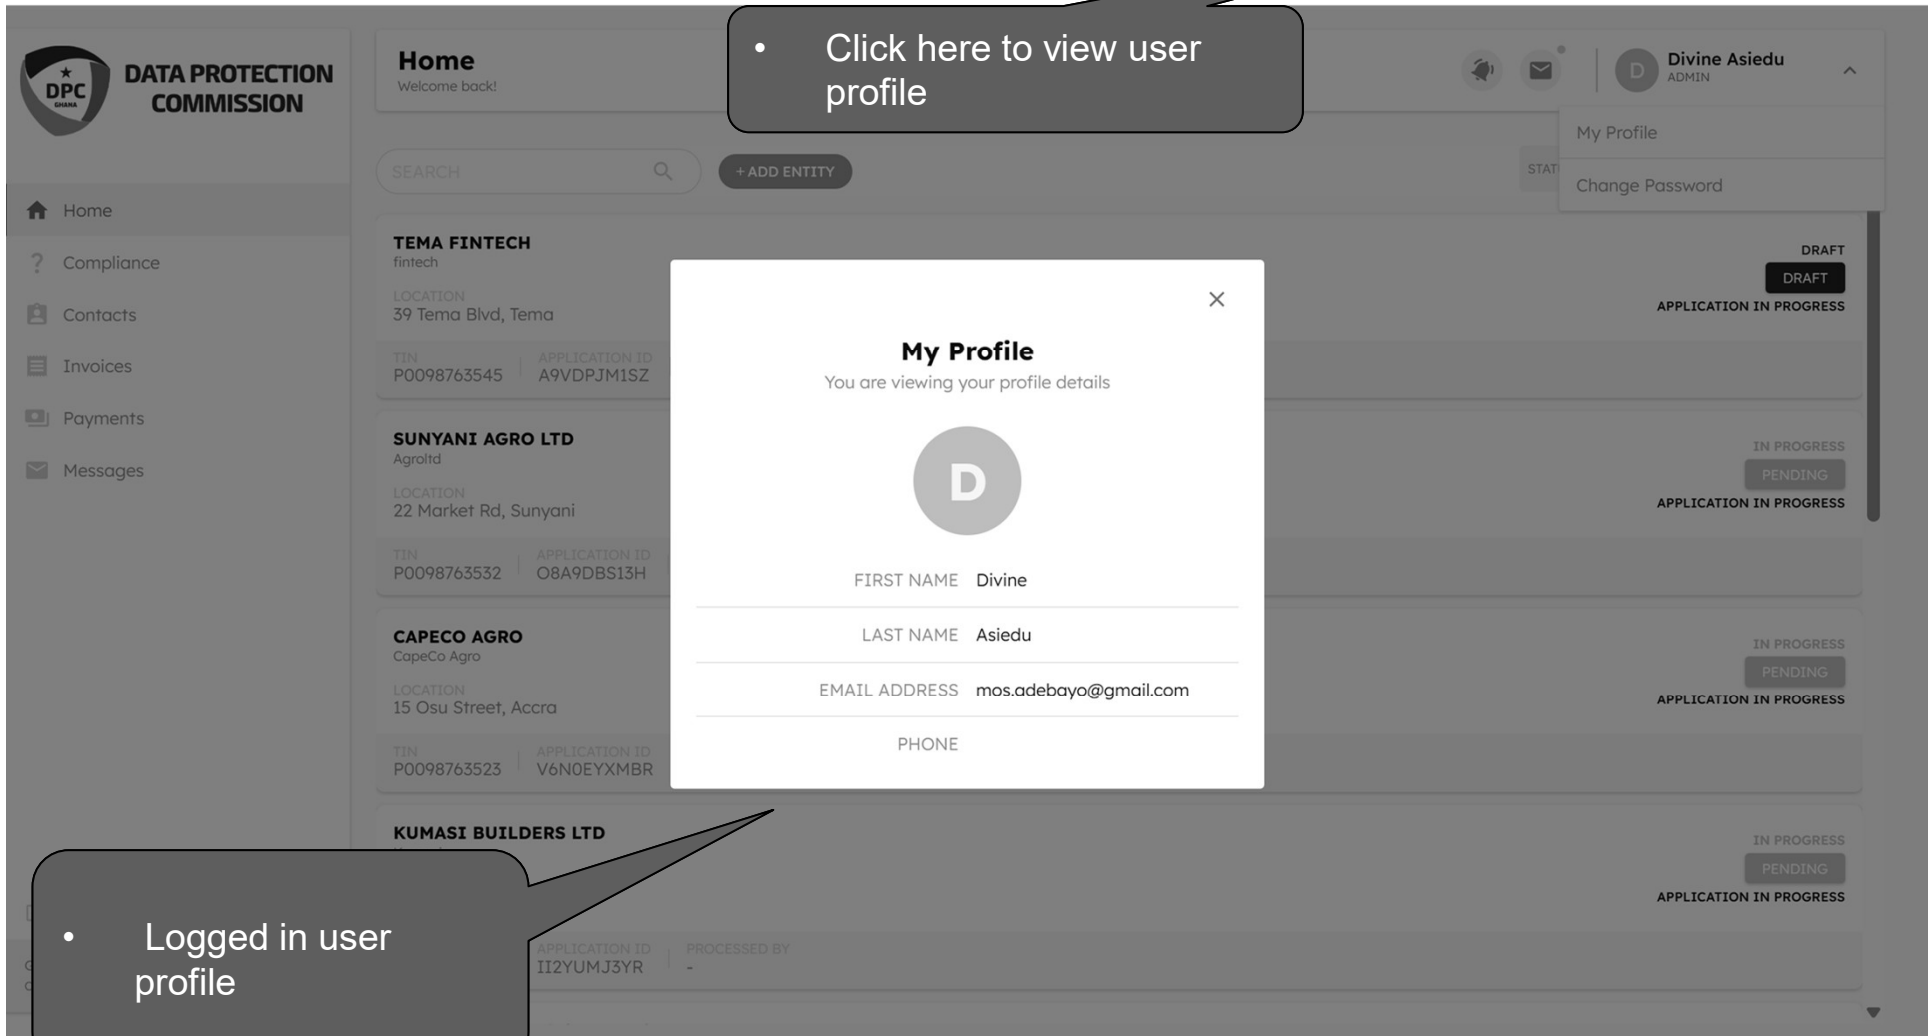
DPC GHANA
DATA PROTECTION COMMISSION

Home
Welcome back!

• Click here to view user profile

D Divine Asiedu
ADMIN

My Profile
Change Password

SEARCH
+ ADD ENTITY
STAT

Home
Compliance
Contacts
Invoices
Payments
Messages

TEMA FINTECH
fintech
LOCATION
39 Tema Blvd, Tema
TIN
P0098763545
APPLICATION ID
A9VDPJM1SZ
DRAFT
DRAFT
APPLICATION IN PROGRESS

SUNYANI AGRO LTD
Agroltd
LOCATION
22 Market Rd, Sunyani
TIN
P0098763532
APPLICATION ID
O8A9DBS13H
IN PROGRESS
PENDING
APPLICATION IN PROGRESS

CAPECO AGRO
CapeCo Agro
LOCATION
15 Osu Street, Accra
TIN
P0098763523
APPLICATION ID
V6N0EYXMBR
IN PROGRESS
PENDING
APPLICATION IN PROGRESS

KUMASI BUILDERS LTD
IN PROGRESS
PENDING
APPLICATION IN PROGRESS
APPLICATION ID
II2YUMJ3YR
PROCESSED BY
-

My Profile
You are viewing your profile details
D
FIRST NAME Divine
LAST NAME Asiedu
EMAIL ADDRESS mos.adebayo@gmail.com
PHONE

• Logged in user profile